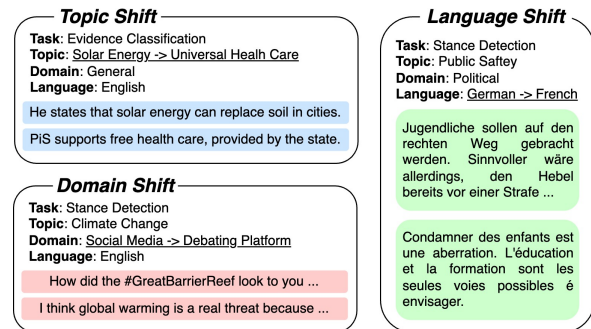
Topic Shift

Task: Evidence Classification
Topic: Solar Energy -> Universal Healh Care
Domain: General
Language: English

He states that solar energy can replace soil in cities.

PiS supports free health care, provided by the state.

Domain Shift

Task: Stance Detection
Topic: Climate Change
Domain: Social Media -> Debating Platform
Language: English

How did the #GreatBarrierReef look to you ...

I think global warming is a real threat because ...

Language Shift

Task: Stance Detection
Topic: Public Saftey
Domain: Political
Language: German -> French

Jugendliche sollen auf den rechten Weg gebracht werden. Sinnvoller wäre allerdings, den Hebel bereits vor einer Strafe ...

Condamner des enfants est une aberration. L'éducation et la formation sont les seules voies possibles é envisager.